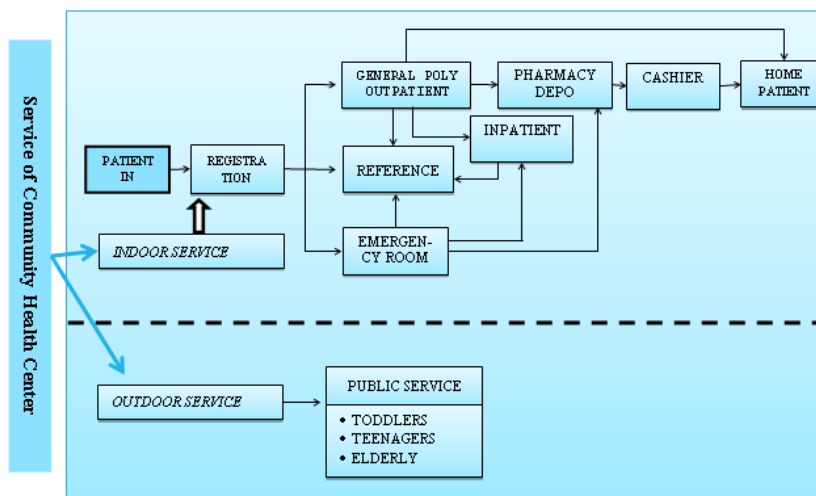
Service of Community Health Center

PATIENT IN

REGISTRATION

INDOOR SERVICE

GENERAL POLY OUTPATIENT

PHARMACY DEPO

CASHIER

HOME PATIENT

INPATIENT

REFERENCE

EMERGENCY ROOM

OUTDOOR SERVICE

PUBLIC SERVICE
• TODDLERS
• TEENAGERS
• ELDERLY